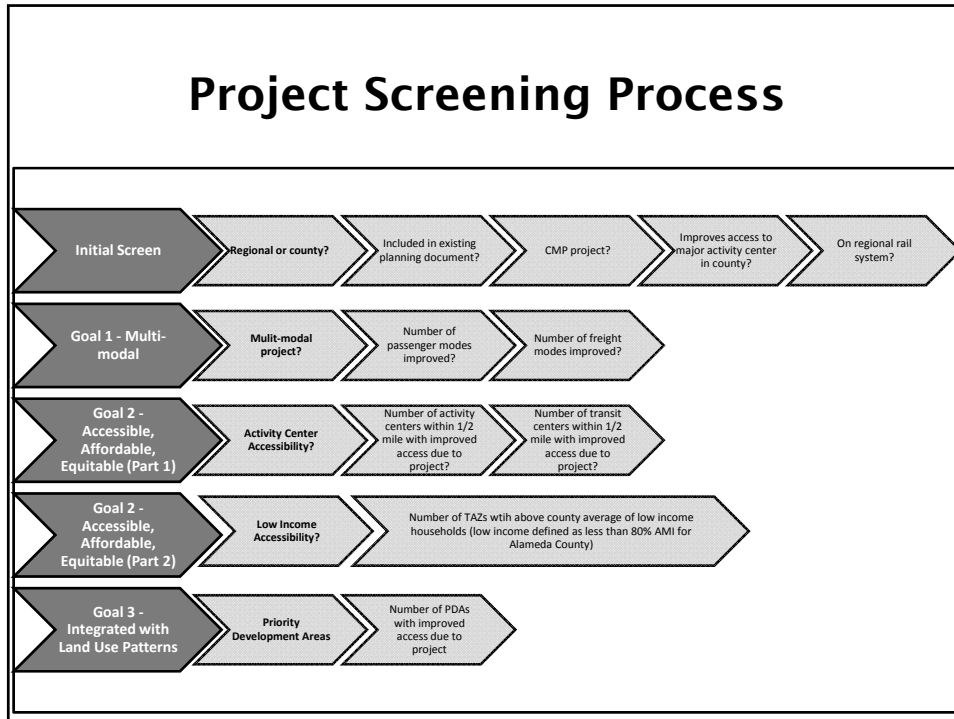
Project Screening Process

Initial Screen

Regional or county?

Included in existing planning document?

CMP project?

Improves access to major activity center in county?

On regional rail system?

Goal 1 - Multi-modal

Mulit-modal project?

Number of passenger modes improved?

Number of freight modes improved?

Goal 2 - Accessible, Affordable, Equitable (Part 1)

Activity Center Accessibility?

Number of activity centers within 1/2 mile with improved access due to project?

Number of transit centers within 1/2 mile with improved access due to project?

Goal 2 - Accessible, Affordable, Equitable (Part 2)

Low Income Accessibility?

Number of TAZs wtih above county average of low income households (low income defined as less than 80% AMI for Alameda County)

Goal 3 - Integrated with Land Use Patterns

Priority Development Areas

Number of PDAs with improved access due to project